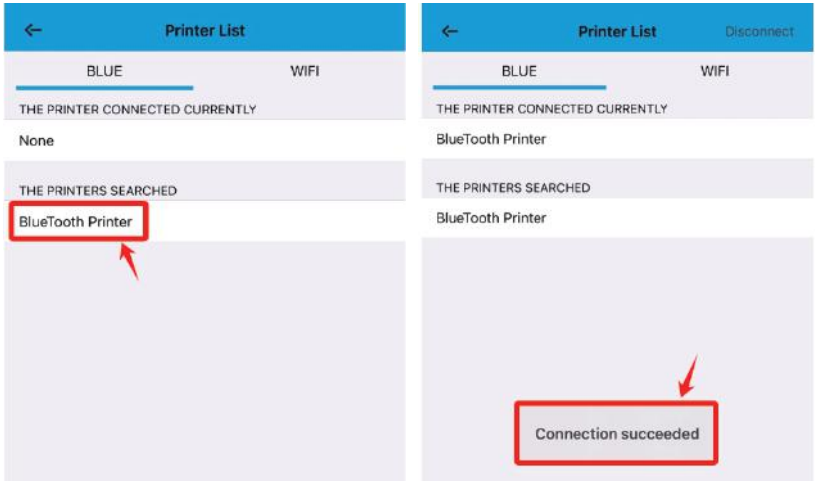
Printer List

BLUE

WIFI

THE PRINTER CONNECTED CURRENTLY

None

THE PRINTERS SEARCHED

BlueTooth Printer

Printer List

Disconnect

BLUE

WIFI

THE PRINTER CONNECTED CURRENTLY

BlueTooth Printer

THE PRINTERS SEARCHED

BlueTooth Printer

Connection succeeded